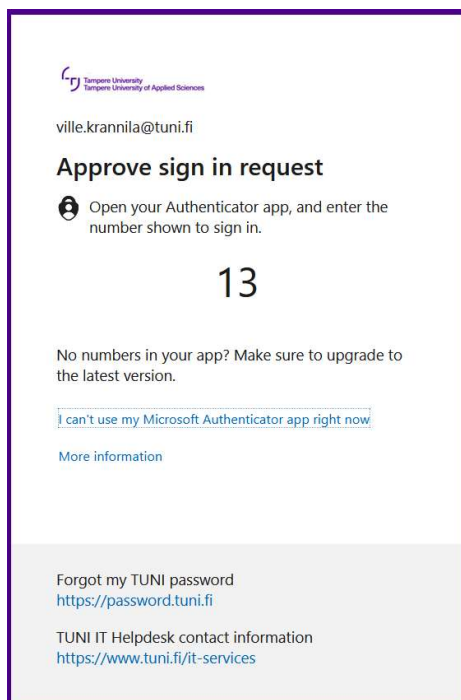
Tampere University
Tampere University of Applied Sciences

ville.krannila@tuni.fi

Approve sign in request

Open your Authenticator app, and enter the number shown to sign in.

13

No numbers in your app? Make sure to upgrade to the latest version.

I can't use my Microsoft Authenticator app right now

More information

Forgot my TUNI password
https://password.tuni.fi

TUNI IT Helpdesk contact information
https://www.tuni.fi/it-services